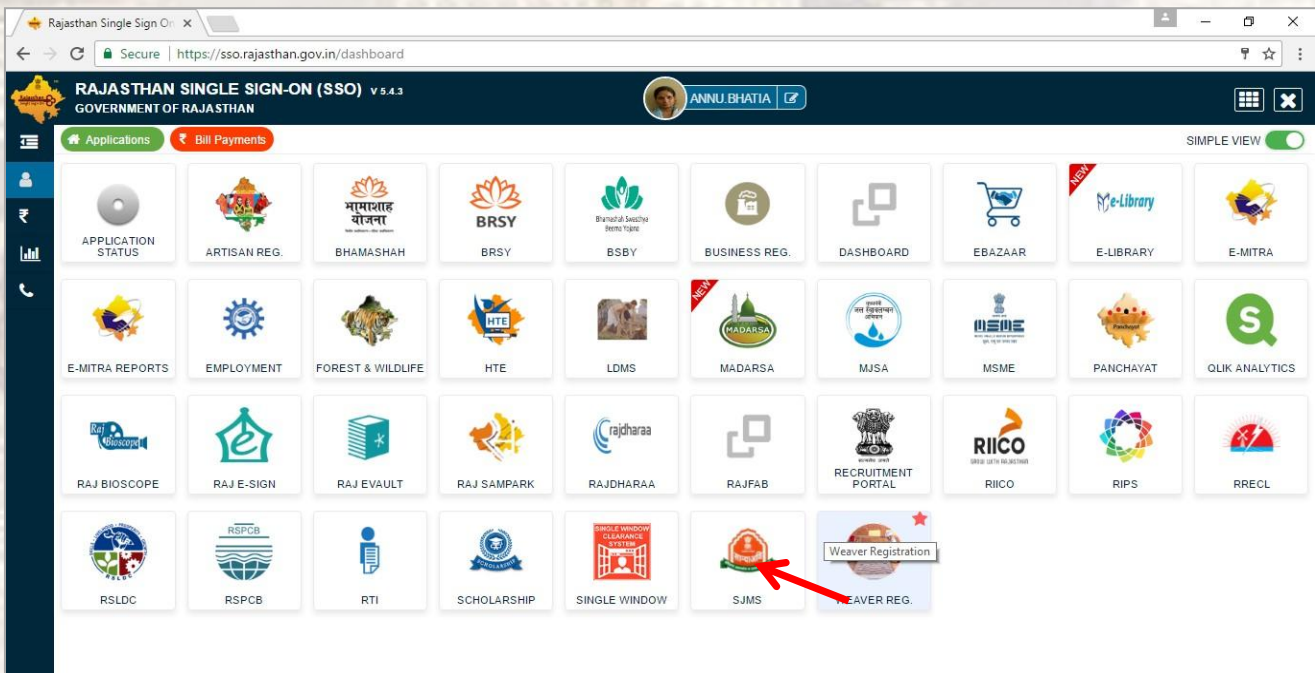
Rajasthan Single Sign On ×

Secure | https://sso.rajasthan.gov.in/dashboard

RAJASTHAN SINGLE SIGN-ON (SSO) V 5.4.3
GOVERNMENT OF RAJASTHAN

ANNU.BHATIA

Applications
₹ Bill Payments

SIMPLE VIEW

APPLICATION STATUS
ARTISAN REG.
भामाशाह योजना
BHAMASHAH
BRSY
BRSY
Bhamashah Swasthya Beema Yojana
BSBY
BUSINESS REG.
DASHBOARD
EBAZAAR
NEW
e-Library
E-LIBRARY
E-MITRA

E-MITRA REPORTS
EMPLOYMENT
FOREST & WILDLIFE
HTE
HTE
LDMS
NEW
MADARSA
MADARSA
MJSA
MSME
MSME
Panchayat
PANCHAYAT
QLIK ANALYTICS

Raj Bioscope
RAJ BIOSCOPE
RAJ E-SIGN
RAJ EVAULT
RAJ SAMPARK
rajdharaa
RAJDHARAA
RAJFAB
RECRUITMENT PORTAL
RIICO
RIICO
RIPS
RRECL

RSLDC
RSLDC
RSPCB
RSPCB
RTI
SCHOLARSHIP
SCHOLARSHIP
SINGLE WINDOW CLEARANCE SYSTEM
SINGLE WINDOW
SJMS
Weaver Registration
WEAVER REG.